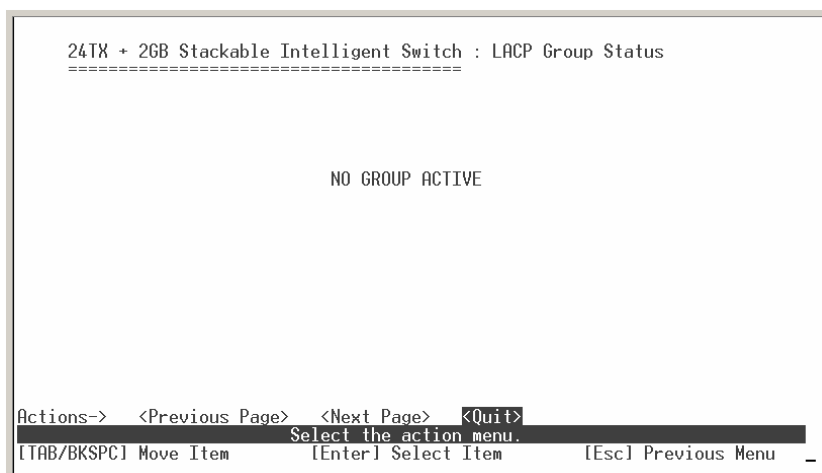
24TX + 2GB Stackable Intelligent Switch : LACP Group Status
======================================

NO GROUP ACTIVE

Actions-> <Previous Page> <Next Page> <Quit>

Select the action menu.

[TAB/BKSPC] Move Item [Enter] Select Item [Esc] Previous Menu